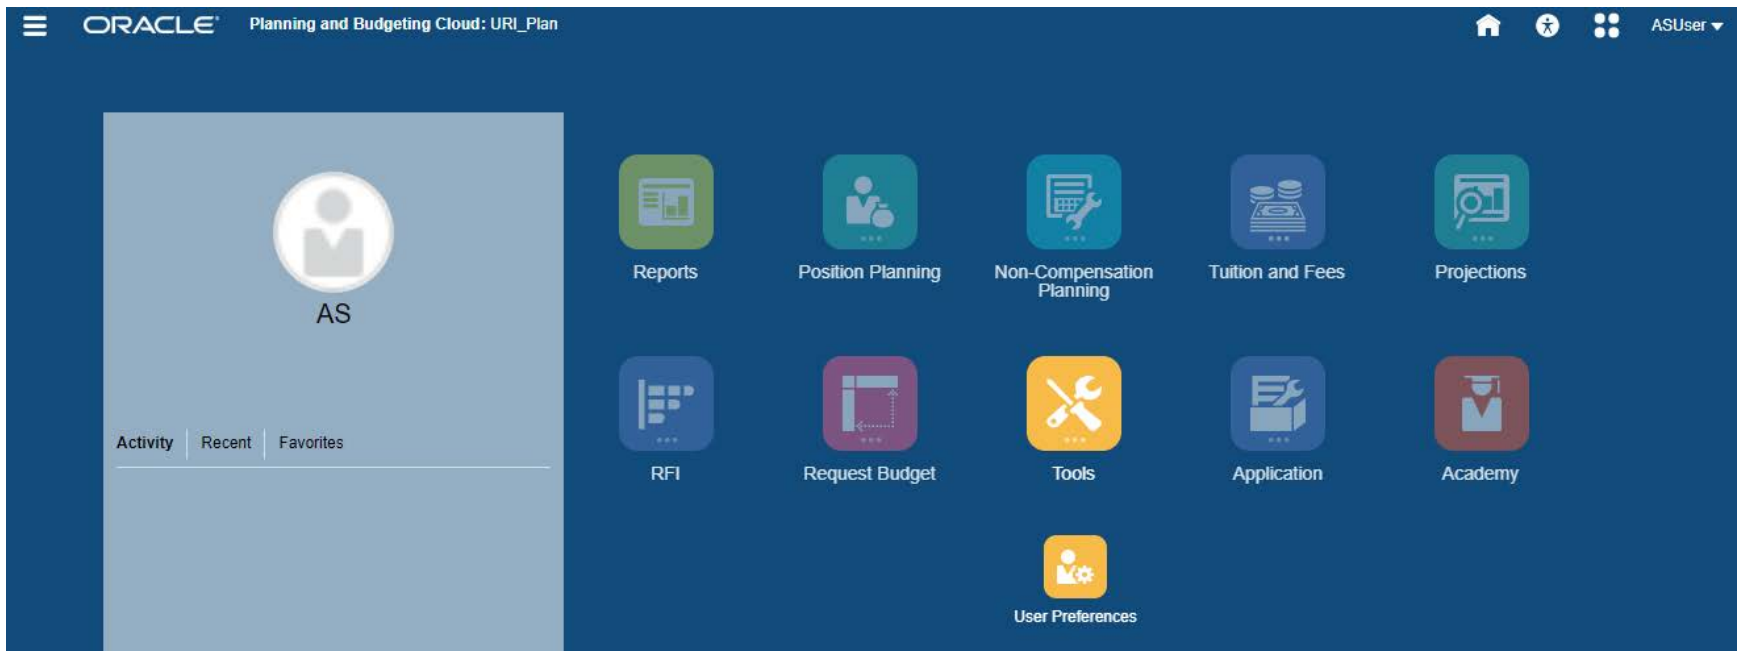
ORACLE Planning and Budgeting Cloud: URI_Plan

ASUser

AS

Activity Recent Favorites

Reports

Position Planning

Non-Compensation Planning

Tuition and Fees

Projections

RFI

Request Budget

Tools

Application

Academy

User Preferences